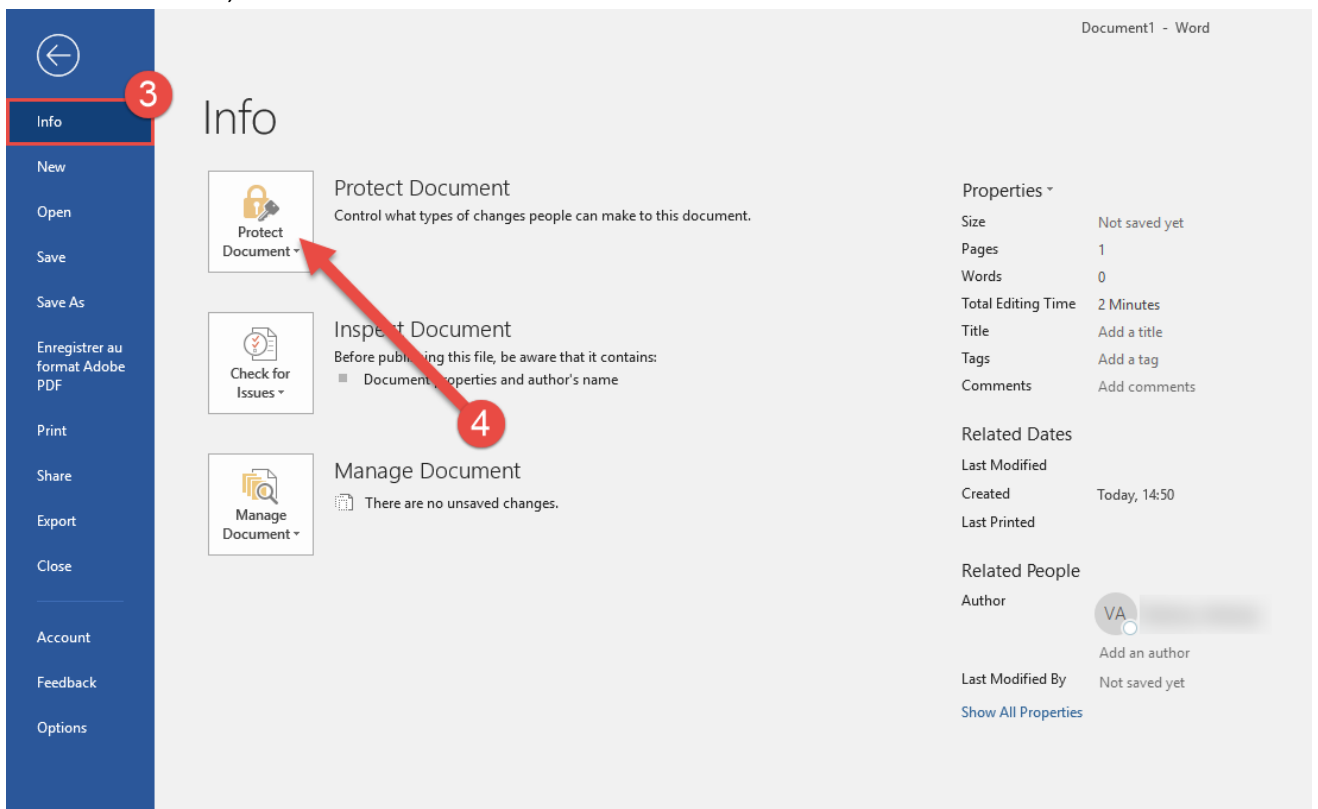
Document1 - Word

Info
New
Open
Save
Save As
Enregistrer au format Adobe PDF
Print
Share
Export
Close

Account
Feedback
Options

3

Info

Protect Document
Protect Document
Control what types of changes people can make to this document.

Check for Issues
Insp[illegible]t Document
Before publi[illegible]ing this file, be aware that it contains:
Document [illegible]properties and author's name

4

Manage Document
Manage Document
There are no unsaved changes.

Properties
| | |
|---|---|
| Size | Not saved yet |
| Pages | 1 |
| Words | 0 |
| Total Editing Time | 2 Minutes |
| Title | Add a title |
| Tags | Add a tag |
| Comments | Add comments |

Related Dates
| | |
|---|---|
| Last Modified | |
| Created | Today, 14:50 |
| Last Printed | |

Related People
Author
VA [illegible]
Add an author
Last Modified By Not saved yet

Show All Properties